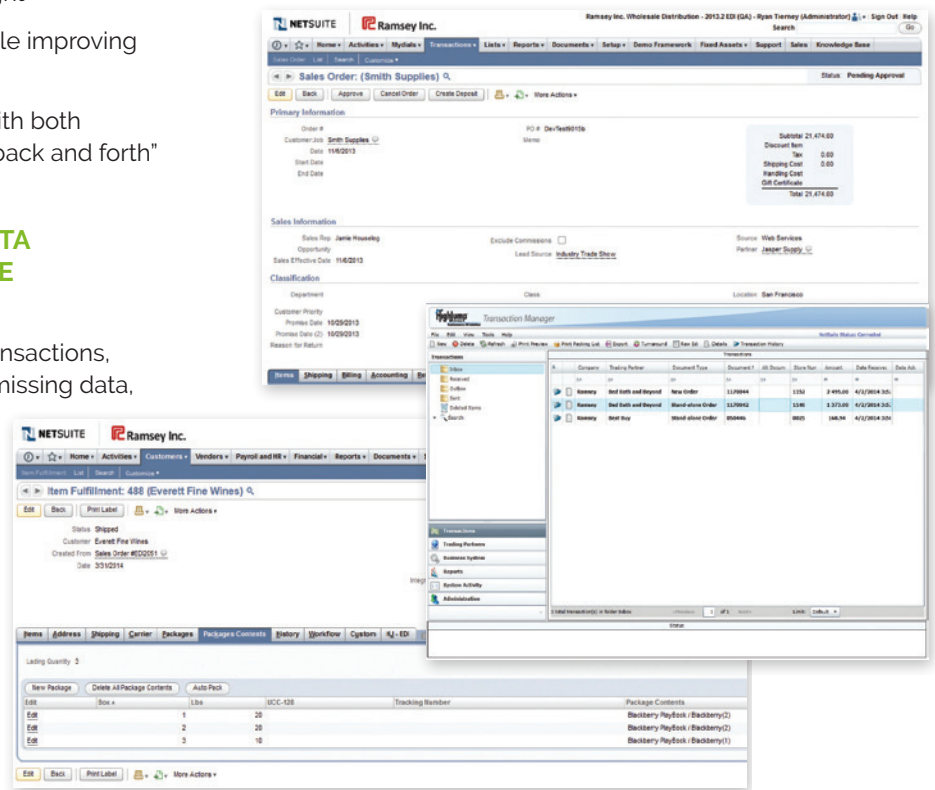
le improving

ith both
back and forth"

TA
E

nsactions,
missing data,

NETSUITE Ramsey Inc.

Ramsey Inc. Wholesale Distribution - 2013.2 EDI (QA) - Ryan Tierney (Administrator) Sign Out Help
Search Go

Home Activities Mydials Transactions Lists Reports Documents Setup Demo Framework Fixed Assets Support Sales Knowledge Base

Sales Order List Search Customize

Sales Order: (Smith Supplies)

Status Pending Approval

Edit Back Approve Cancel Order Create Deposit More Actions

Primary Information

Order #
Customer:Job Smith Supplies
Date 11/6/2013
Start Date
End Date

PO # DevTest6015b
Memo

Subtotal 21,474.60
Discount Item
Tax 0.00
Shipping Cost 0.00
Handling Cost
Gift Certificate
Total 21,474.60

Sales Information

Sales Rep Jamie Houselog
Opportunity
Sales Effective Date 11/6/2013

Exclude Commissions
Lead Source Industry Trade Show

Source Web Services
Partner Jasper Supply

Classification

Department
Class
Location San Francisco

Customer Priority
Promise Date 10/29/2013
Promise Date (2) 10/29/2013
Reason for Return

Items Shipping Billing Accounting

Transaction Manager

File Edit View Tools Help

New Delete Refresh Print Preview Print Packing List Export Turnaround Raw Edi Details Transaction History

Transactions

Inbox
Received
Outbox
Sent
Deleted Items
Search

| | Company | Trading Partner | Document Type | Document # | Alt Docum | Store Num | Amount | Date Receive | Date Ack |
|---|---|---|---|---|---|---|---|---|---|
| | Ramsey | Bed Bath and Beyond | New Order | 1170044 | | 1151 | 2 495.00 | 4/2/2014 3:5 | |
| | Ramsey | Bed Bath and Beyond | Stand-alone Order | 1170042 | | 1146 | 1 373.00 | 4/2/2014 3:5 | |
| | Ramsey | Best Buy | Stand-alone Order | 858446 | | 0025 | 168.34 | 4/2/2014 3:5 | |

Transactions
Trading Partners
Business System
Reports
System Activity
Administration

1 total transaction(s) in folder Inbox
Limit Default
Status

NETSUITE Ramsey Inc.

Home Activities Customers Vendors Payroll and HR Financial Reports Documents

Item Fulfillment List Search Customize

Item Fulfillment: 488 (Everett Fine Wines)

Edit Back Print Label More Actions

Status Shipped
Customer Everett Fine Wines
Created From Sales Order #ED2051
Date 3/31/2014

Items Address Shipping Carrier Packages Packages Contents History Workflow Custom IU - EDI

Lading Quantity 3

New Package Delete All Package Contents Auto Pack

| Edit | Box | Lbs | UCC-128 | Tracking Number | Package Contents |
|---|---|---|---|---|---|
| Edit | 1 | 20 | | | Blackberry PlayBook / Blackberry(2) |
| Edit | 2 | 20 | | | Blackberry PlayBook / Blackberry(2) |
| Edit | 3 | 10 | | | Blackberry PlayBook / Blackberry(1) |

Edit Back Print Label More Actions